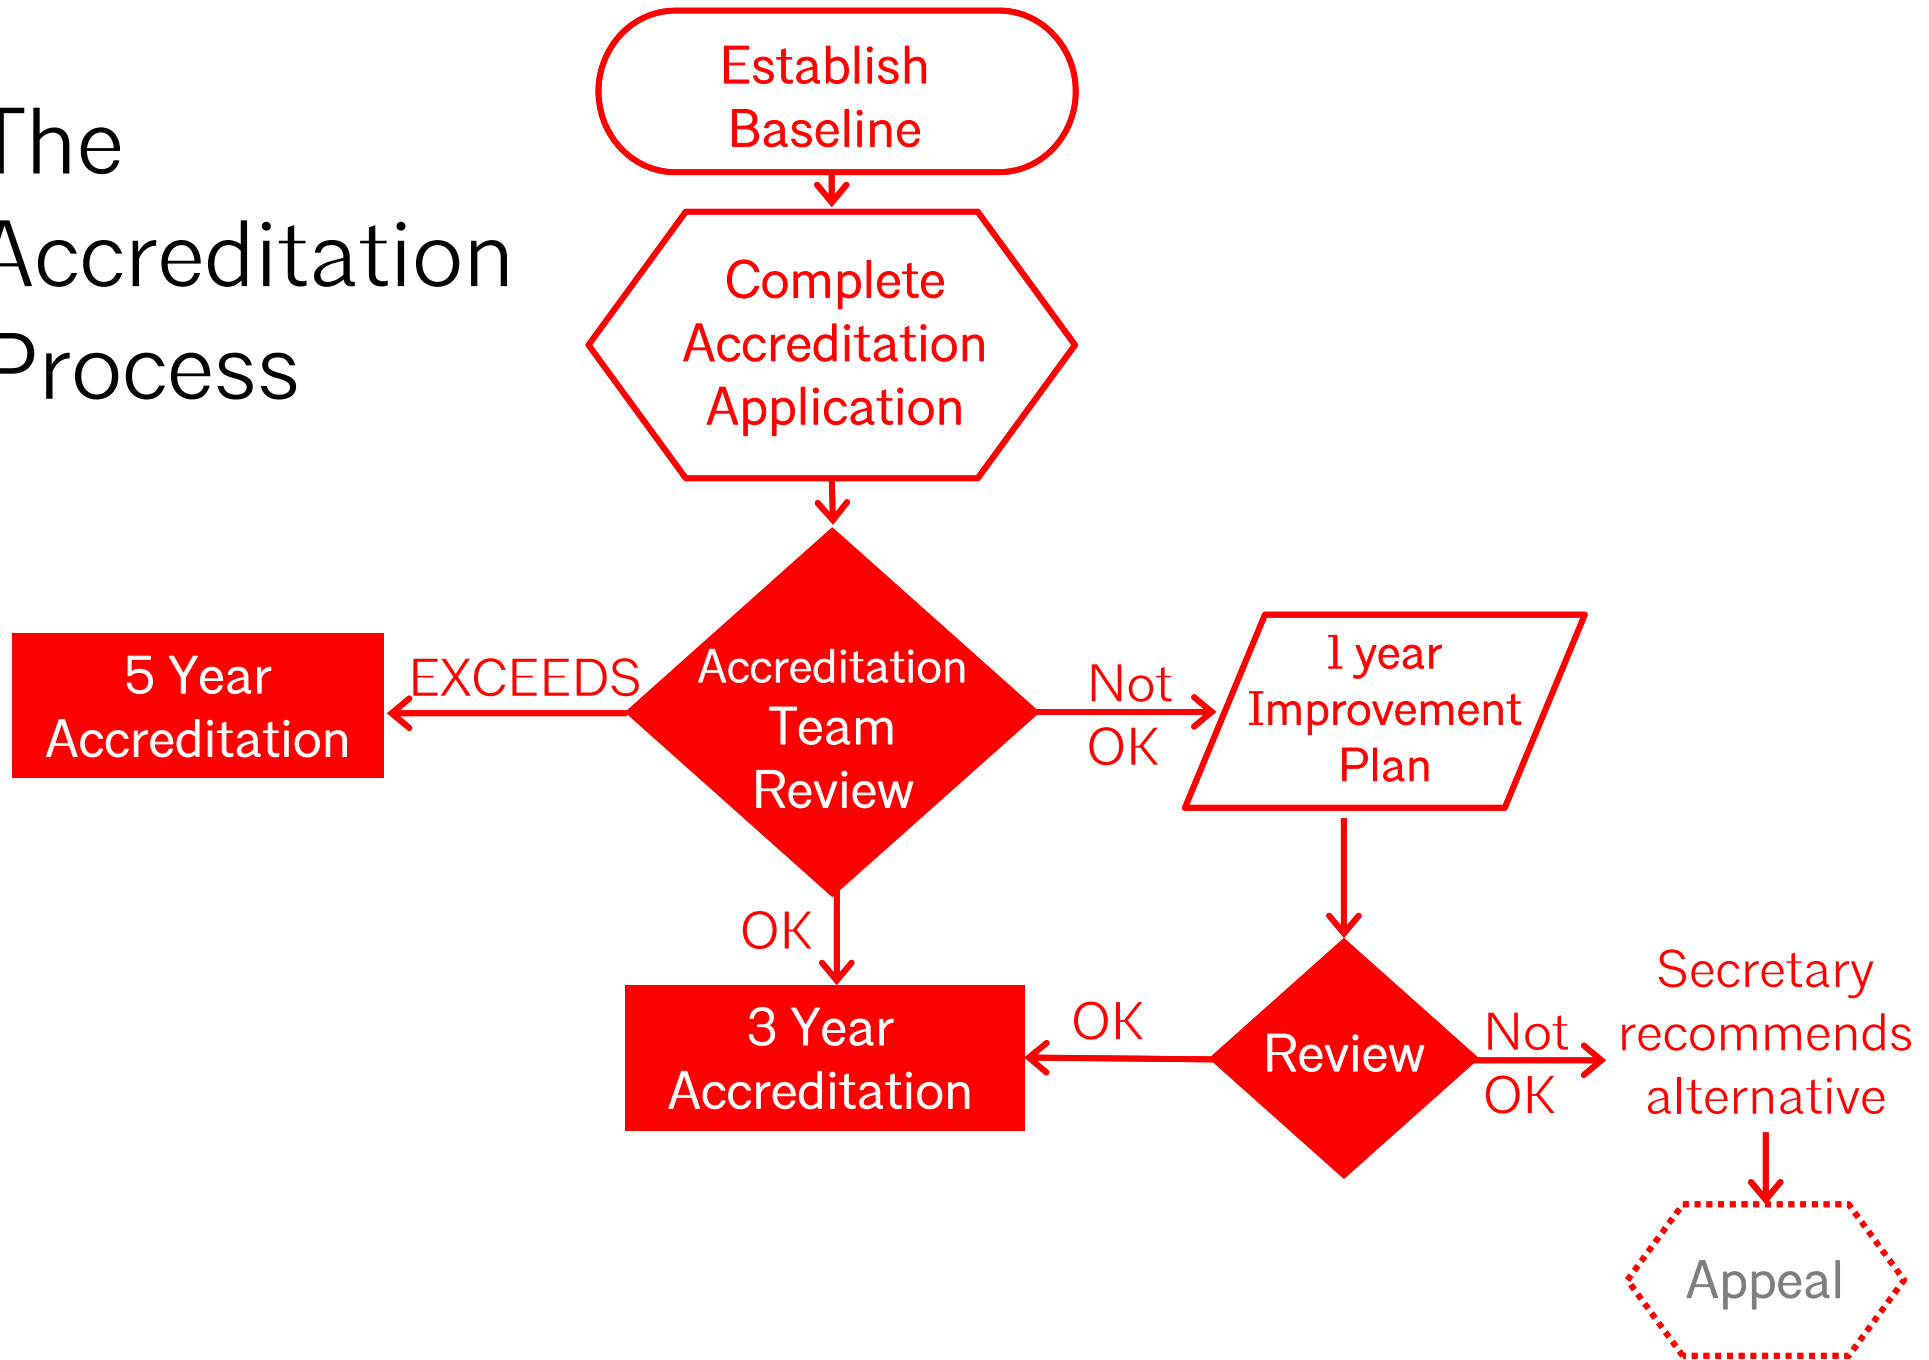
The Accreditation Process

Establish Baseline

Complete Accreditation Application

Accreditation Team Review

EXCEEDS

5 Year Accreditation

Not OK

1 year Improvement Plan

OK

3 Year Accreditation

OK

Review

Not OK

Secretary recommends alternative

Appeal